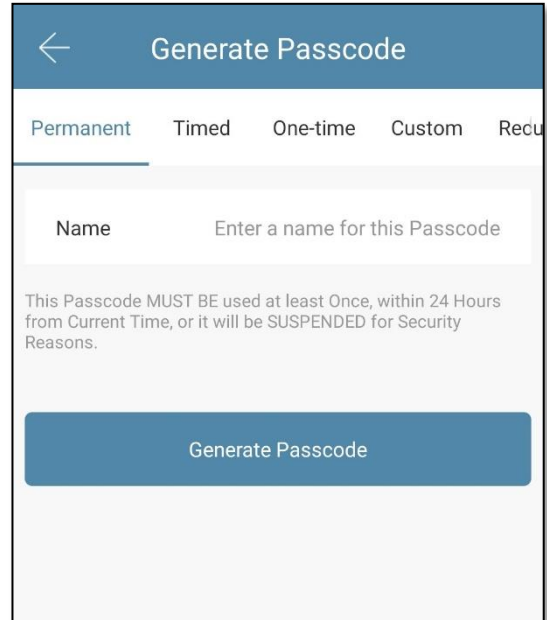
Generate Passcode

Permanent Timed One-time Custom Recu

Name Enter a name for this Passcode

This Passcode MUST BE used at least Once, within 24 Hours from Current Time, or it will be SUSPENDED for Security Reasons.

Generate Passcode